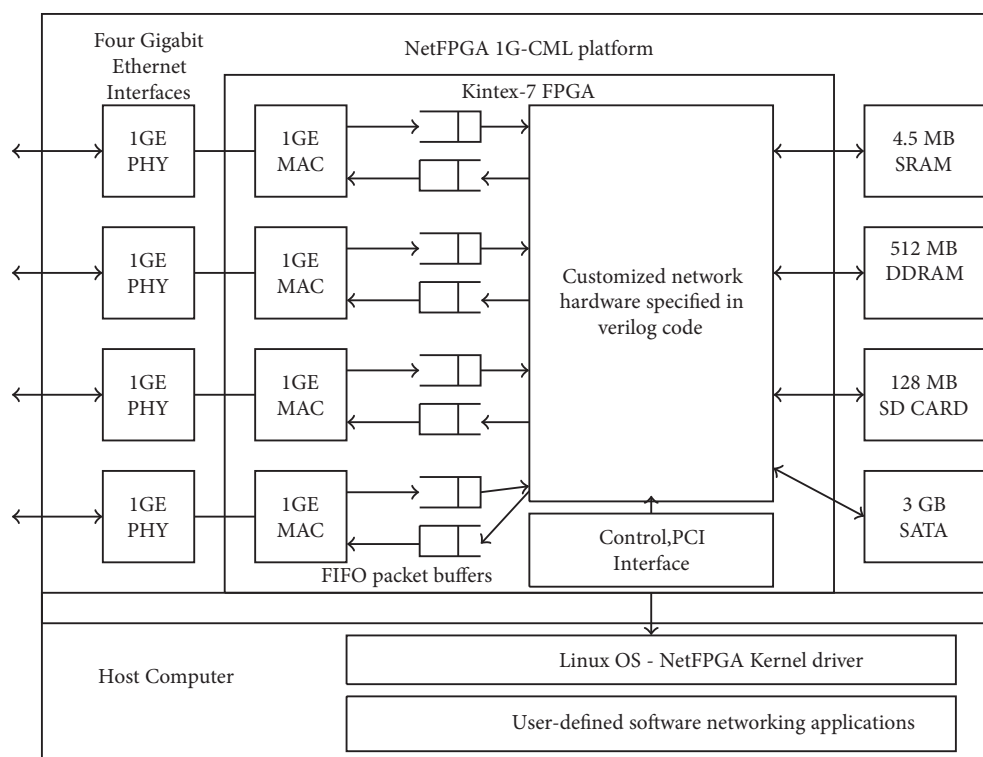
Four Gigabit Ethernet Interfaces

NetFPGA 1G-CML platform

Kintex-7 FPGA

1GE PHY

1GE MAC

1GE PHY

1GE MAC

1GE PHY

1GE MAC

1GE PHY

1GE MAC

Customized network hardware specified in verilog code

4.5 MB SRAM

512 MB DDRAM

128 MB SD CARD

3 GB SATA

Control,PCI Interface

FIFO packet buffers

Host Computer

Linux OS - NetFPGA Kernel driver

User-defined software networking applications